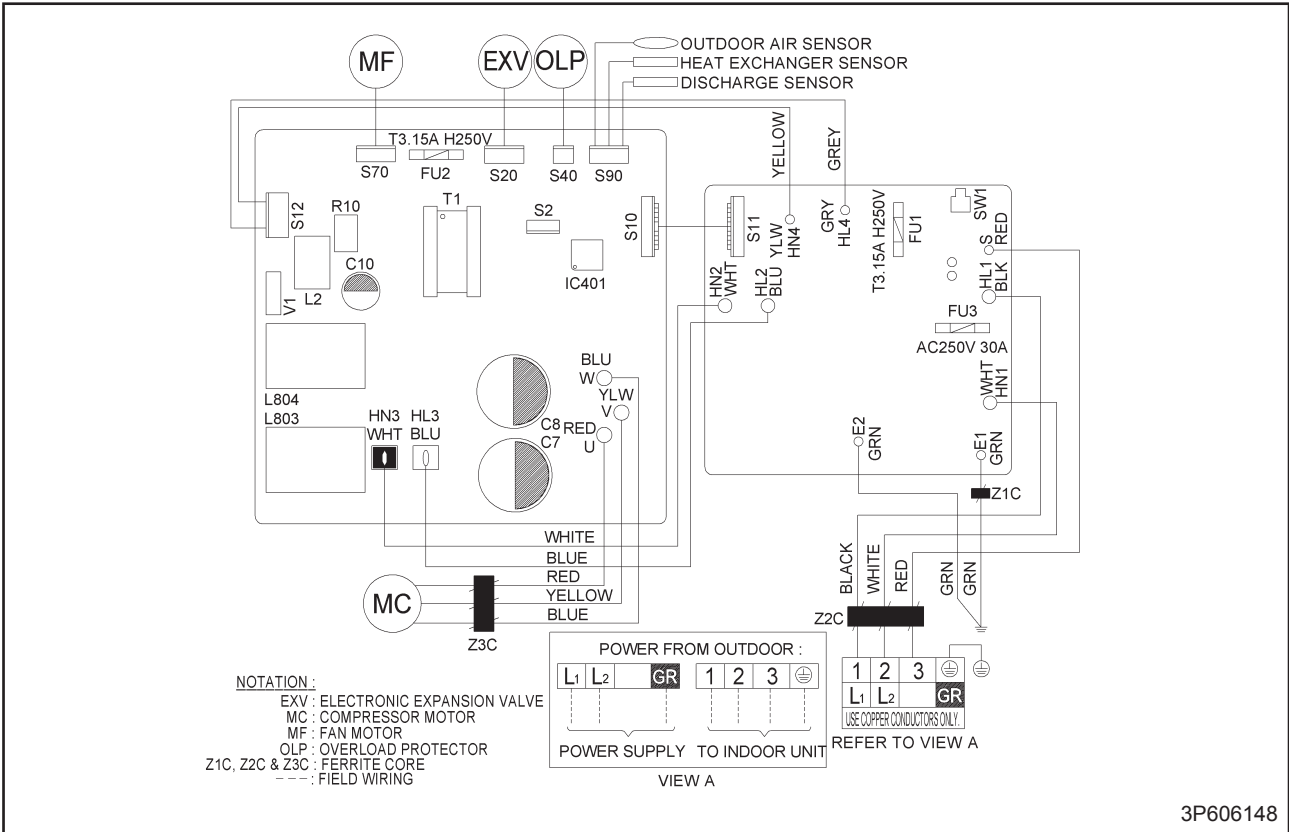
MF
EXV
OLP
OUTDOOR AIR SENSOR
HEAT EXCHANGER SENSOR
DISCHARGE SENSOR
T3.15A H250V
S70
FU2
S20
S40
S90
YELLOW
GREY
S12
R10
T1
S2
S10
S11
YLW HN4
GRY HL4
T3.15A H250V FU1
SW1
S RED
L2
C10
IC401
V1
HN2 WHT
HL2 BLU
HL1 BLK
FU3
AC250V 30A
L804
L803
BLU W
YLW V
RED U
C8
C7
HN3 WHT
HL3 BLU
WHT HN1
E2 GRN
E1 GRN
Z1C
WHITE
BLUE
RED
YELLOW
BLUE
MC
Z3C
BLACK
WHITE
RED
GRN
GRN
Z2C
POWER FROM OUTDOOR :
$L_1$ $L_2$ GR
1 2 3 ⏚
POWER SUPPLY TO INDOOR UNIT
VIEW A
1 2 3 ⏚ ⏚
$L_1$ $L_2$ GR
USE COPPER CONDUCTORS ONLY.
REFER TO VIEW A
NOTATION :
EXV : ELECTRONIC EXPANSION VALVE
MC : COMPRESSOR MOTOR
MF : FAN MOTOR
OLP : OVERLOAD PROTECTOR
Z1C, Z2C & Z3C : FERRITE CORE
- - - : FIELD WIRING
3P606148